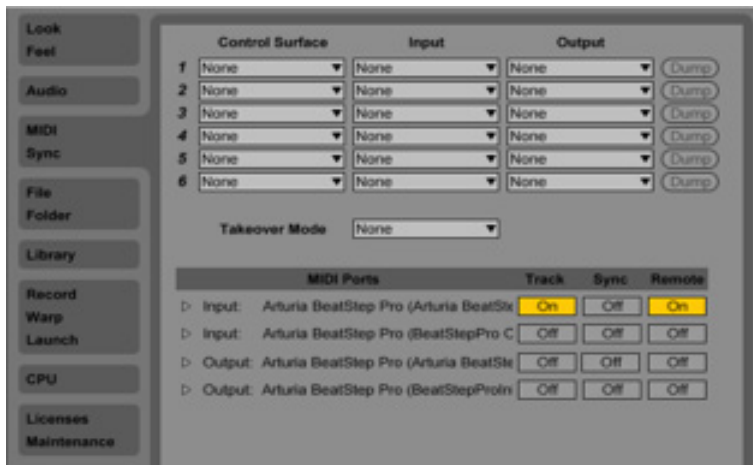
Look
Feel

Audio

MIDI
Sync

File
Folder

Library

Record
Warp
Launch

CPU

Licenses
Maintenance

| | Control Surface | Input | Output | |
|---|---|---|---|---|
| 1 | None | None | None | Dump |
| 2 | None | None | None | Dump |
| 3 | None | None | None | Dump |
| 4 | None | None | None | Dump |
| 5 | None | None | None | Dump |
| 6 | None | None | None | Dump |

Takeover Mode None

| MIDI Ports | | Track | Sync | Remote |
|---|---|---|---|---|
| ▷ Input: | Arturia BeatStep Pro (Arturia BeatSte | On | Off | On |
| ▷ Input: | Arturia BeatStep Pro (BeatStepPro C | Off | Off | Off |
| ▷ Output: | Arturia BeatStep Pro (Arturia BeatSte | Off | Off | Off |
| ▷ Output: | Arturia BeatStep Pro (BeatStepProIn | Off | Off | Off |